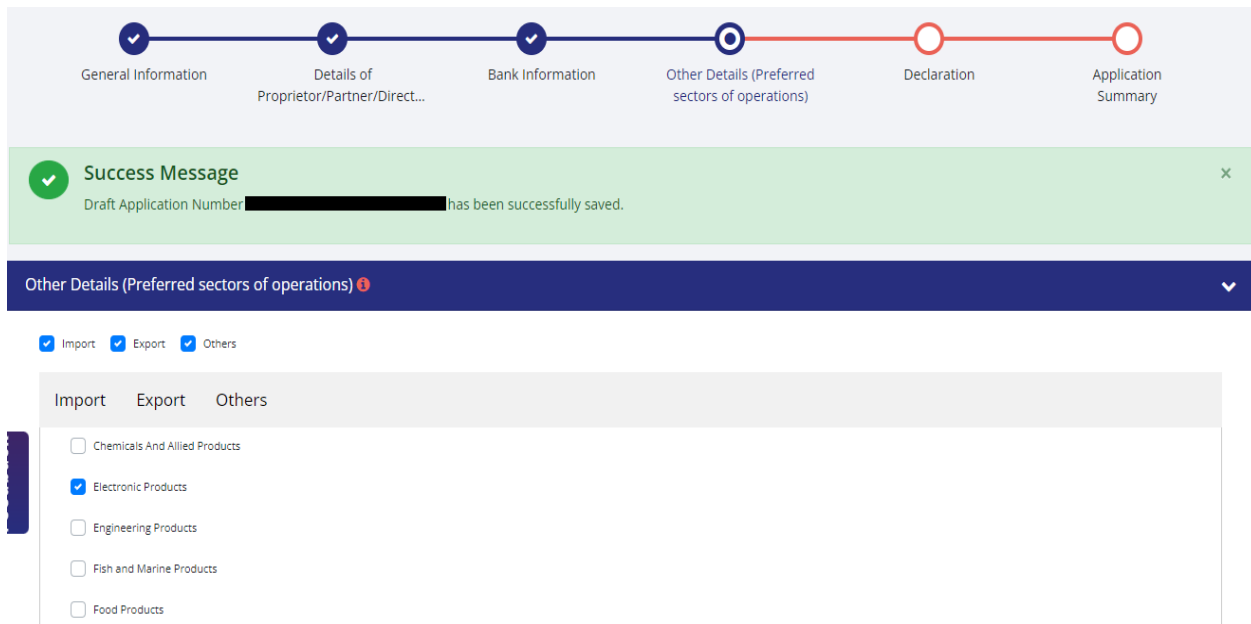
General Information

Details of Proprietor/Partner/Direct...

Bank Information

Other Details (Preferred sectors of operations)

Declaration

Application Summary

Success Message

Draft Application Number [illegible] has been successfully saved.

×

Other Details (Preferred sectors of operations)

Import Export Others

Import Export Others

Chemicals And Allied Products

Electronic Products

Engineering Products

Fish and Marine Products

Food Products